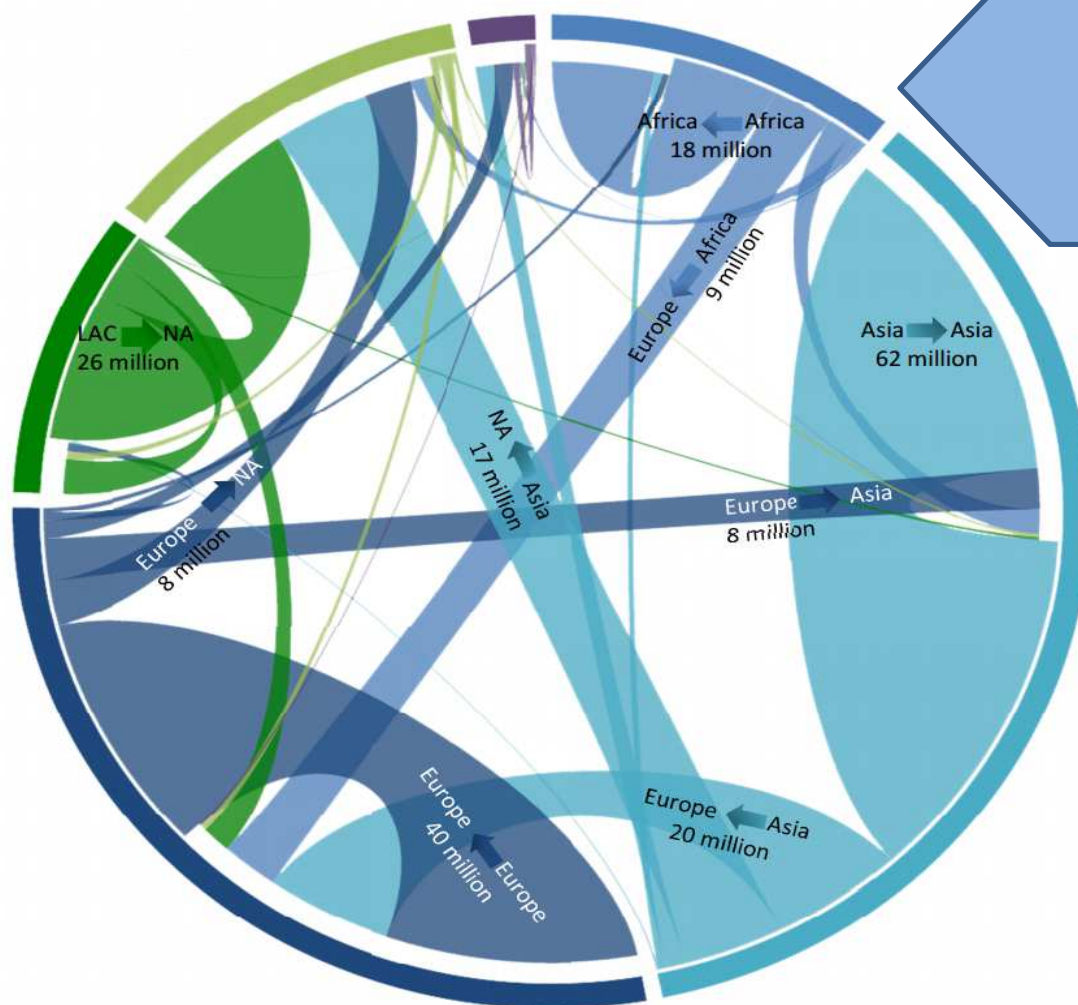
Africa Africa
18 million

Africa
Europe
9 million

LAC NA
26 million

Asia Asia
62 million

NA
Asia
17 million

Europe NA
8 million

Europe Asia
8 million

Europe
40 million
Europe

Europe Asia
20 million